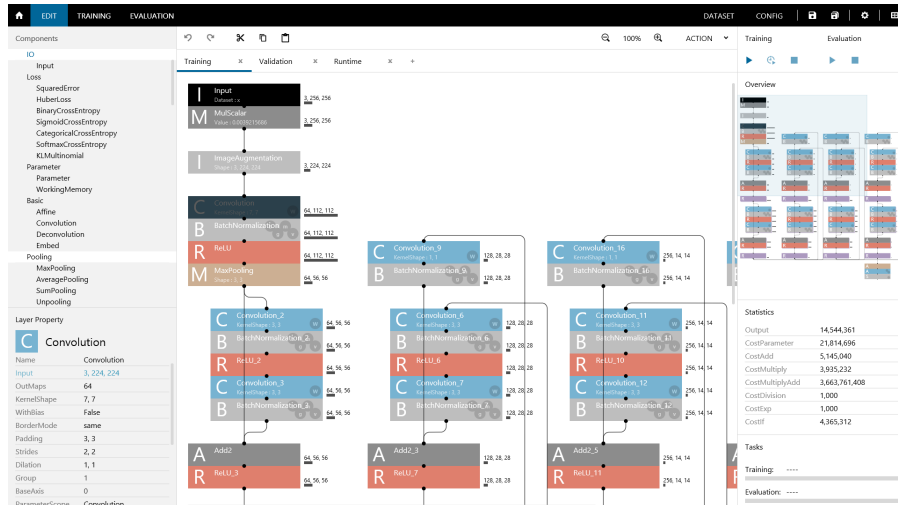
EDIT TRAINING EVALUATION DATASET CONFIG

Components
IO
Input
Loss
SquaredError
HuberLoss
BinaryCrossEntropy
SigmoidCrossEntropy
CategoricalCrossEntropy
SoftmaxCrossEntropy
KLMultinomial
Parameter
Parameter
WorkingMemory
Basic
Affine
Convolution
Deconvolution
Embed
Pooling
MaxPooling
AveragePooling
SumPooling
Unpooling

Layer Property
C Convolution

| Name | Convolution |
|---|---|
| Input | 3, 224, 224 |
| OutMaps | 64 |
| KernelShape | 7, 7 |
| WithBias | False |
| BorderMode | same |
| Padding | 3, 3 |
| Strides | 2, 2 |
| Dilation | 1, 1 |
| Group | 1 |
| BaseAxis | 0 |
| ParameterScope | Convolution |

100% ACTION

Training Validation Runtime +

I Input Dataset : x 3, 256, 256
M MulScalar Value : 0.0039215686 3, 256, 256
I ImageAugmentation Shape : 3, 224, 224 3, 224, 224
C Convolution 64, 112, 112
B BatchNormalization 64, 112, 112
R ReLU 64, 112, 112
M MaxPooling Shape : 3, 3 64, 56, 56

C Convolution_2 KernelShape : 3, 3 64, 56, 56
B BatchNormalization_2 64, 56, 56
R ReLU_2 64, 56, 56
C Convolution_3 KernelShape : 3, 3 64, 56, 56
B BatchNormalization_3 64, 56, 56
A Add2 64, 56, 56
R ReLU_3 64, 56, 56

C Convolution_9 KernelShape : 1, 1 128, 28, 28
B BatchNormalization_9 128, 28, 28
C Convolution_6 KernelShape : 3, 3 128, 28, 28
B BatchNormalization_6 128, 28, 28
R ReLU_6 128, 28, 28
C Convolution_7 KernelShape : 3, 3 128, 28, 28
B BatchNormalization_7 128, 28, 28
A Add2_3 128, 28, 28
R ReLU_7 128, 28, 28

C Convolution_16 KernelShape : 1, 1 256, 14, 14
B BatchNormalization_16 256, 14, 14
C Convolution_11 KernelShape : 3, 3 256, 14, 14
B BatchNormalization_11 256, 14, 14
R ReLU_10 256, 14, 14
C Convolution_12 KernelShape : 3, 3 256, 14, 14
B BatchNormalization_12 256, 14, 14
A Add2_5 256, 14, 14
R ReLU_11 256, 14, 14

Training Evaluation
Overview

Statistics
| Output | 14,544,361 |
|---|---|
| CostParameter | 21,814,696 |
| CostAdd | 5,145,040 |
| CostMultiply | 3,935,232 |
| CostMultiplyAdd | 3,663,761,408 |
| CostDivision | 1,000 |
| CostExp | 1,000 |
| CostIf | 4,365,312 |

Tasks
Training: ----
Evaluation: ----